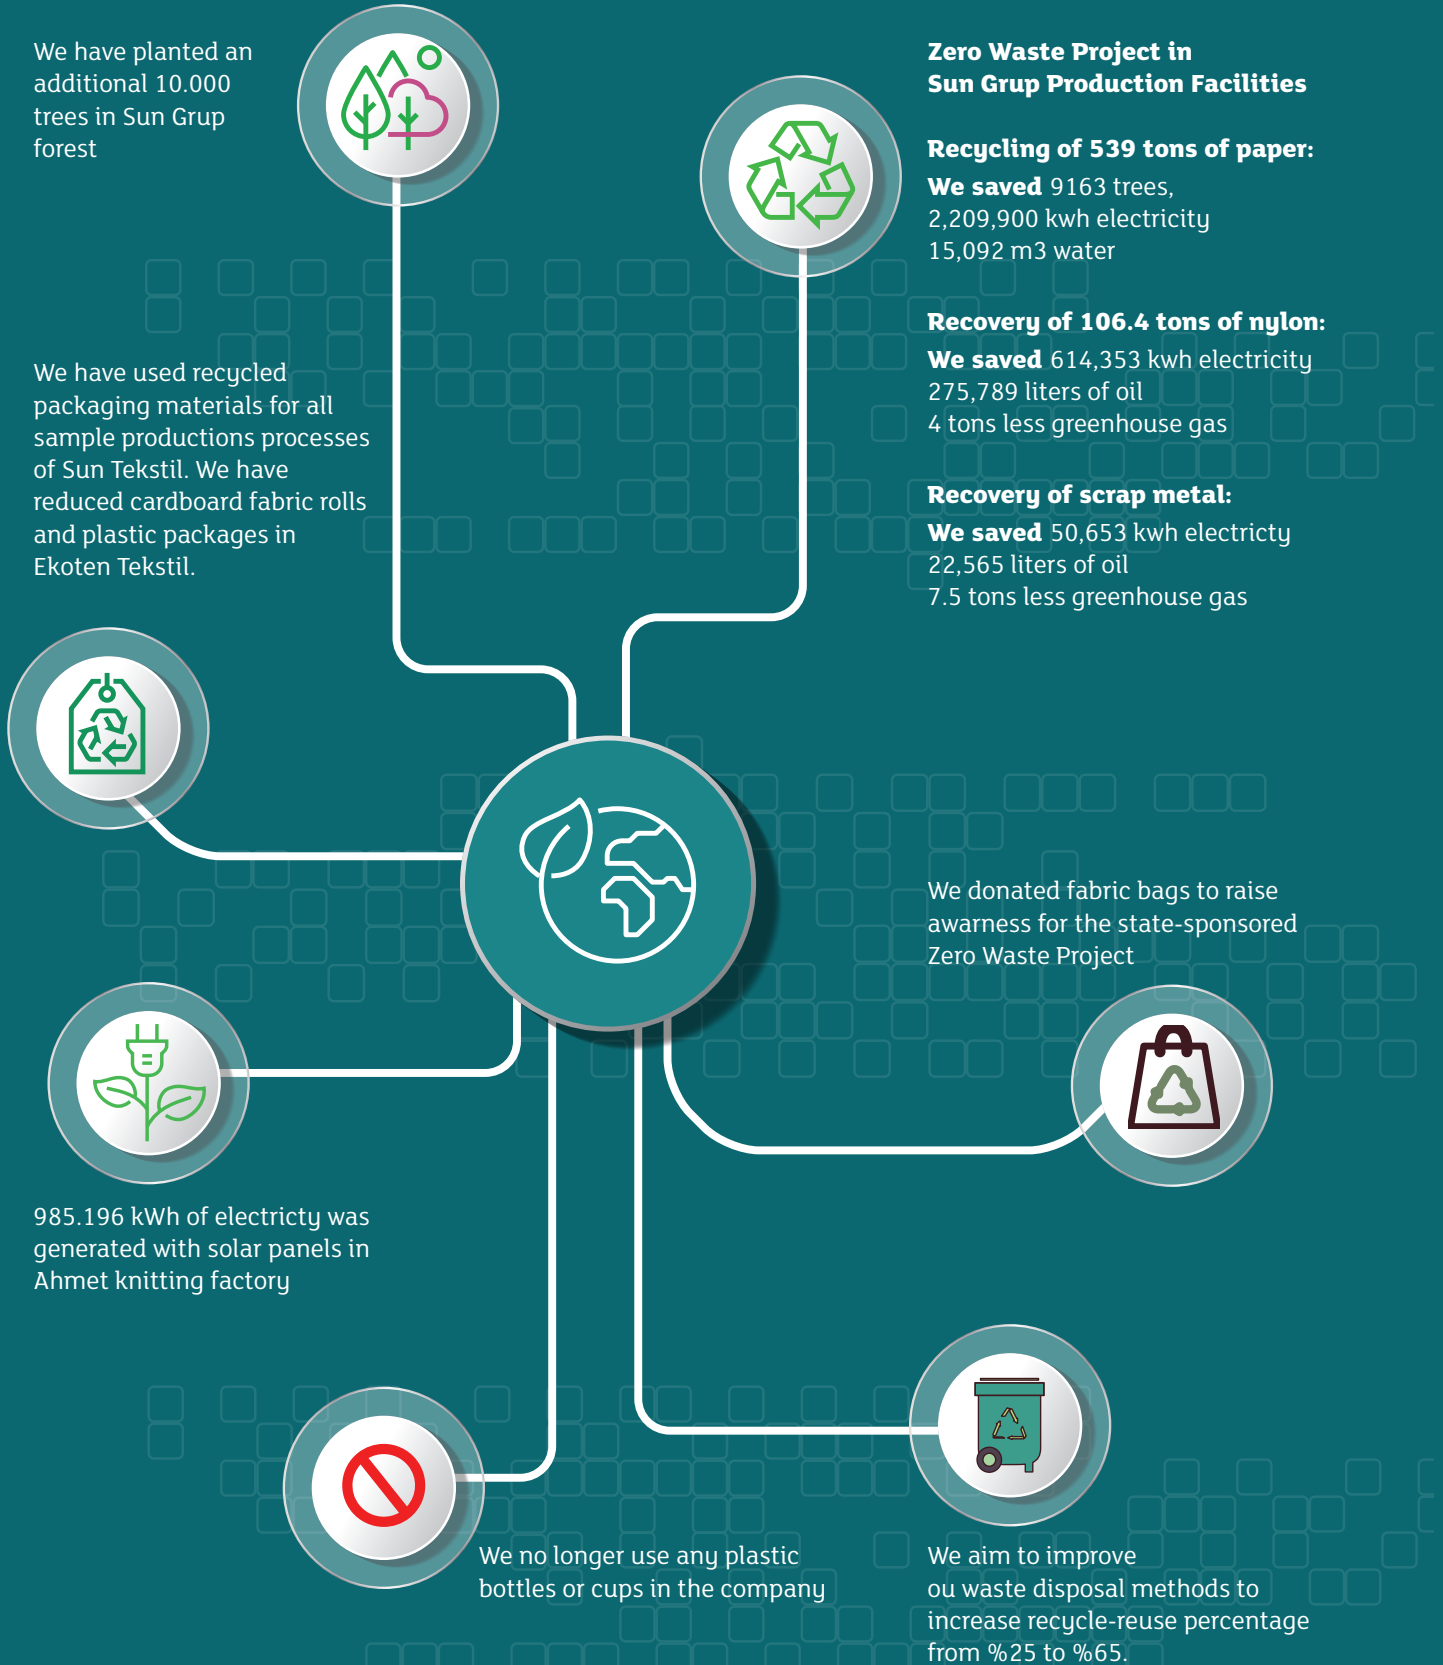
We have planted an additional 10.000 trees in Sun Grup forest

Zero Waste Project in Sun Grup Production Facilities

Recycling of 539 tons of paper:
We saved 9163 trees,
2,209,900 kwh electricity
15,092 m3 water

Recovery of 106.4 tons of nylon:
We saved 614,353 kwh electricity
275,789 liters of oil
4 tons less greenhouse gas

Recovery of scrap metal:
We saved 50,653 kwh electricty
22,565 liters of oil
7.5 tons less greenhouse gas

We have used recycled packaging materials for all sample productions processes of Sun Tekstil. We have reduced cardboard fabric rolls and plastic packages in Ekoten Tekstil.

We donated fabric bags to raise awarness for the state-sponsored Zero Waste Project

985.196 kWh of electricty was generated with solar panels in Ahmet knitting factory

We no longer use any plastic bottles or cups in the company

We aim to improve ou waste disposal methods to increase recycle-reuse percentage from %25 to %65.